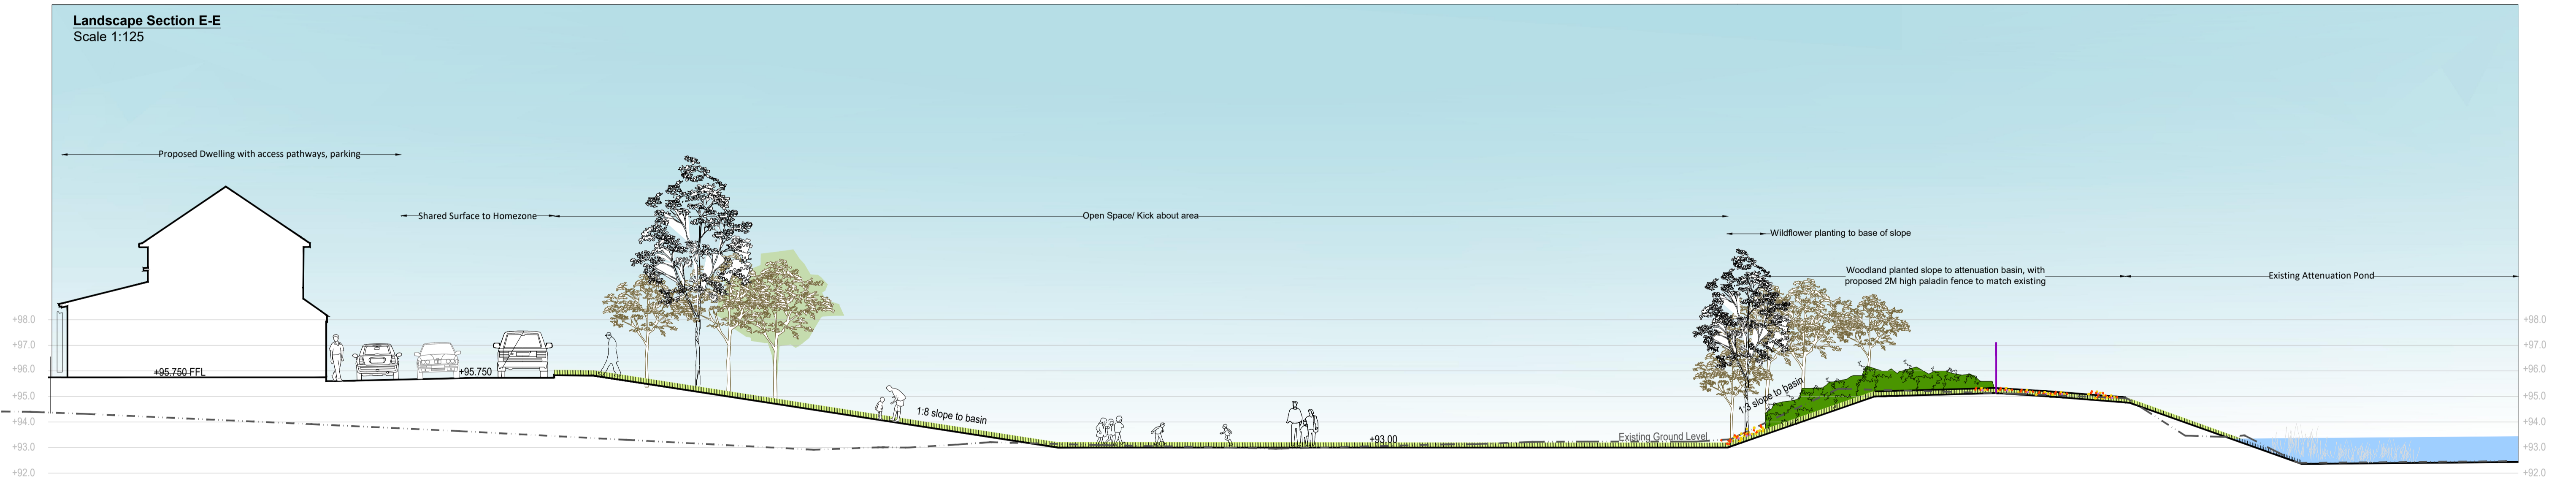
Landscape Section E-E
Scale 1:125

Proposed Dwelling with access pathways, parking

Shared Surface to Homezone

Open Space/ Kick about area

Wildflower planting to base of slope

Woodland planted slope to attenuation basin, with proposed 2M high paladin fence to match existing

Existing Attenuation Pond

+98.0
+97.0
+96.0
+95.0
+94.0
+93.0
+92.0

+95.750 FFL

+95.750

1:8 slope to basin

+93.00

Existing Ground Level

1:3 slope to basin

+98.0
+97.0
+96.0
+95.0
+94.0
+93.0
+92.0